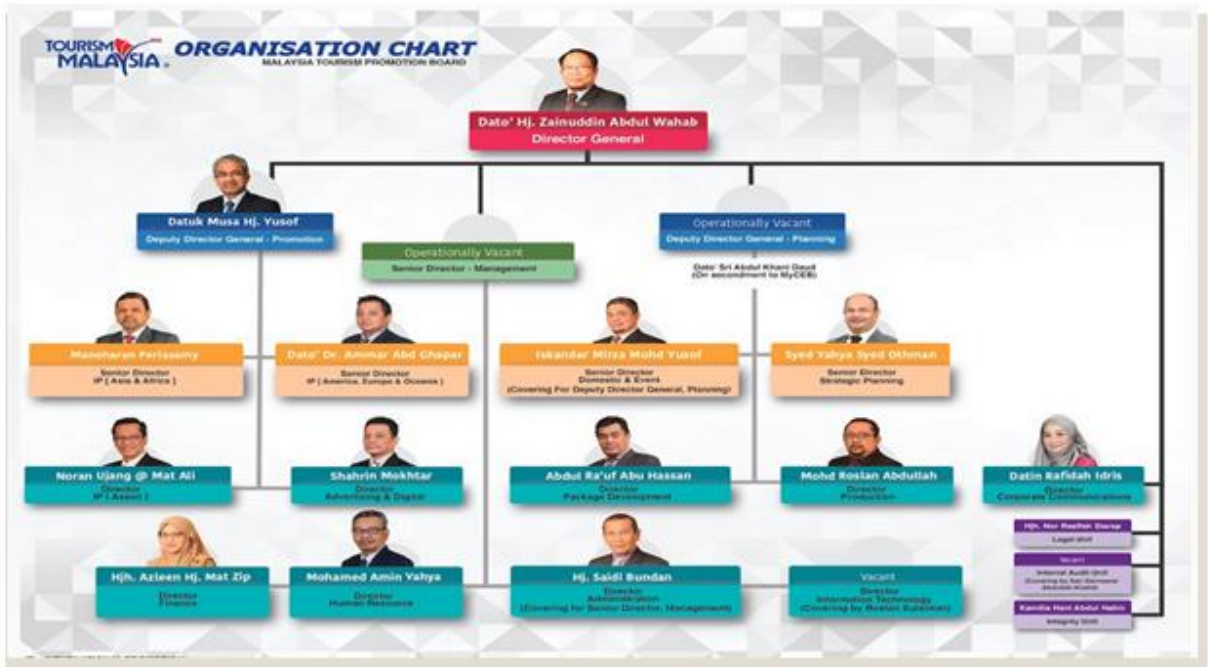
TOURISM MALAYSIA
ORGANISATION CHART
MALAYSIA TOURISM PROMOTION BOARD

Dato' Hj. Zainuddin Abdul Wahab
Director General

Datuk Musa Hj. Yusof
Deputy Director General - Promotion

Operationally Vacant
Senior Director - Management

Operationally Vacant
Deputy Director General - Planning

Dato' Sri Abdul Khani Daud
(On secondment to MyCEB)

Manoharan Periasamy
Senior Director
IP ( Asia & Africa )

Dato' Dr. Ammar Abd Ghapar
Senior Director
IP ( America, Europe & Oceania )

Iskandar Mirza Mohd Yusof
Senior Director
Domestic & Event
(Covering For Deputy Director General, Planning)

Syed Yahya Syed Othman
Senior Director
Strategic Planning

Noran Ujang @ Mat Ali
Director
IP ( Asean )

Shahrin Mokhtar
Director
Advertising & Digital

Abdul Ra'uf Abu Hassan
Director
Package Development

Mohd Roslan Abdullah
Director
Production

Datin Rafidah Idris
Director
Corporate Communications

Hjh. Nor Rasifah Daroji
Legal Unit

Vacant
Internal Audit Unit
(Covering by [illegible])

Kamilia Hani Abdul Halim
Integrity Unit

Hjh. Azleen Hj. Mat Zip
Director
Finance

Mohamed Amin Yahya
Director
Human Resource

Hj. Saidi Bundan
Director
Administration
(Covering for Senior Director, Management)

Vacant
Director
Information Technology
(Covering by Roslan Sulaiman)